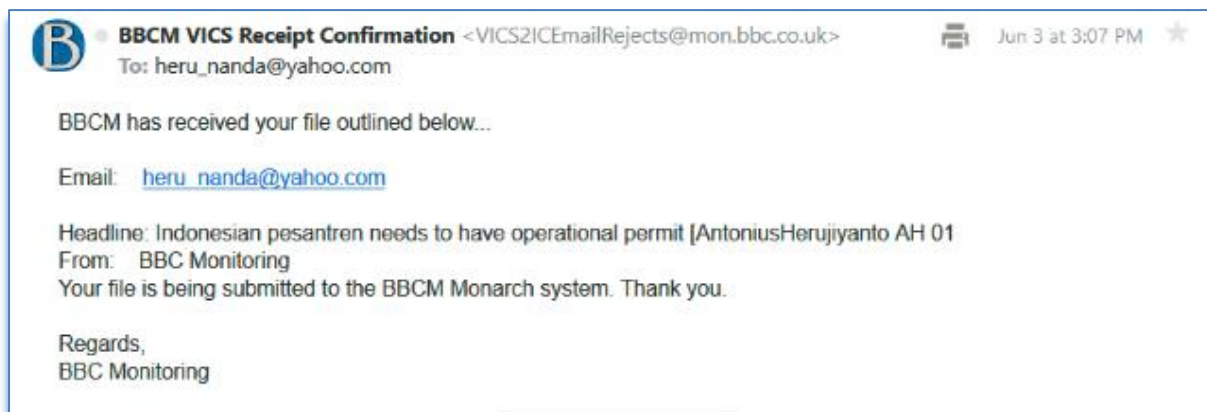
B

BBCM VICS Receipt Confirmation <VICS2ICEmailRejects@mon.bbc.co.uk>
To: heru_nanda@yahoo.com

Jun 3 at 3:07 PM

BBCM has received your file outlined below...

Email: heru_nanda@yahoo.com

Headline: Indonesian pesantren needs to have operational permit [AntoniusHerujiyanto AH 01
From: BBC Monitoring
Your file is being submitted to the BBCM Monarch system. Thank you.

Regards,
BBC Monitoring